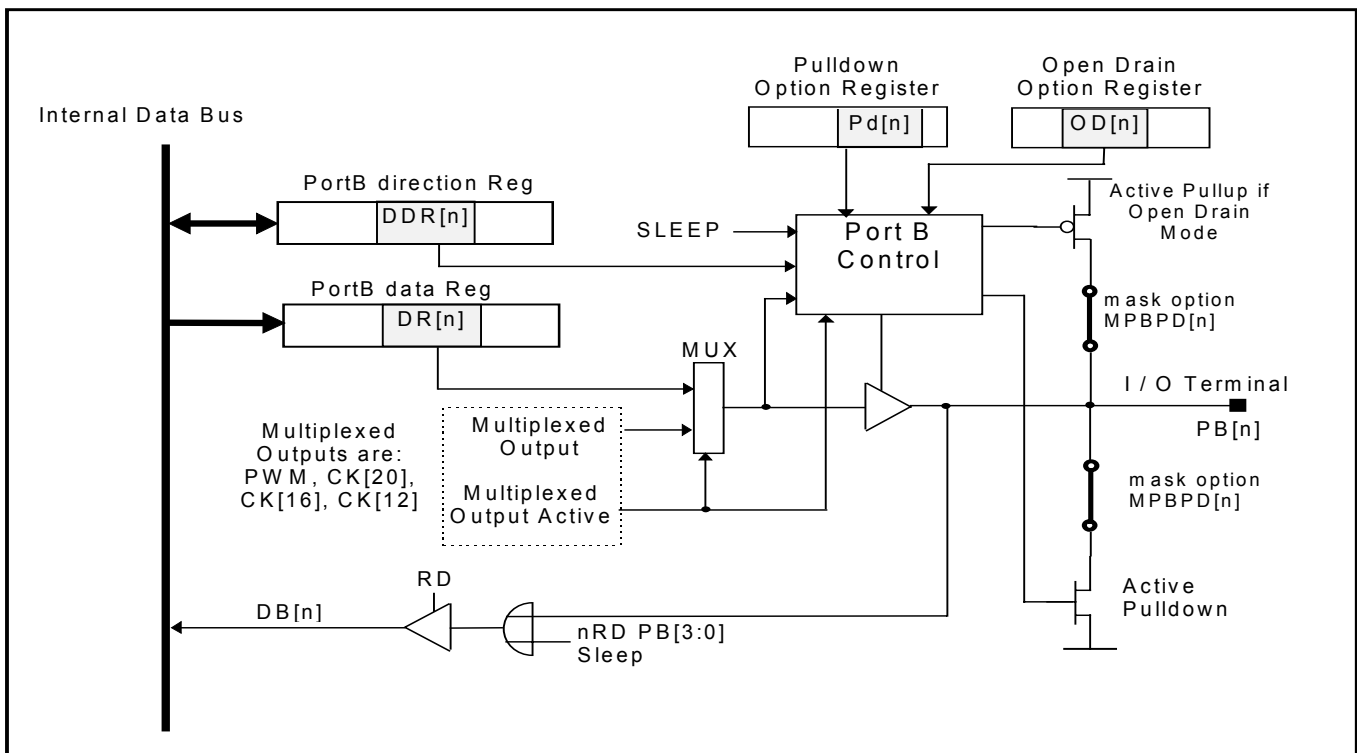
Internal Data Bus

Pulldown Option Register

Pd[n]

Open Drain Option Register

OD[n]

PortB direction Reg

DDR[n]

Active Pullup if Open Drain Mode

SLEEP

Port B Control

PortB data Reg

DR[n]

mask option MPBPD[n]

MUX

I / O Terminal

PB[n]

Multiplexed Outputs are: PWM, CK[20], CK[16], CK[12]

Multiplexed Output

Multiplexed Output Active

mask option MPBPD[n]

RD

DB[n]

nRD PB[3:0] Sleep

Active Pulldown